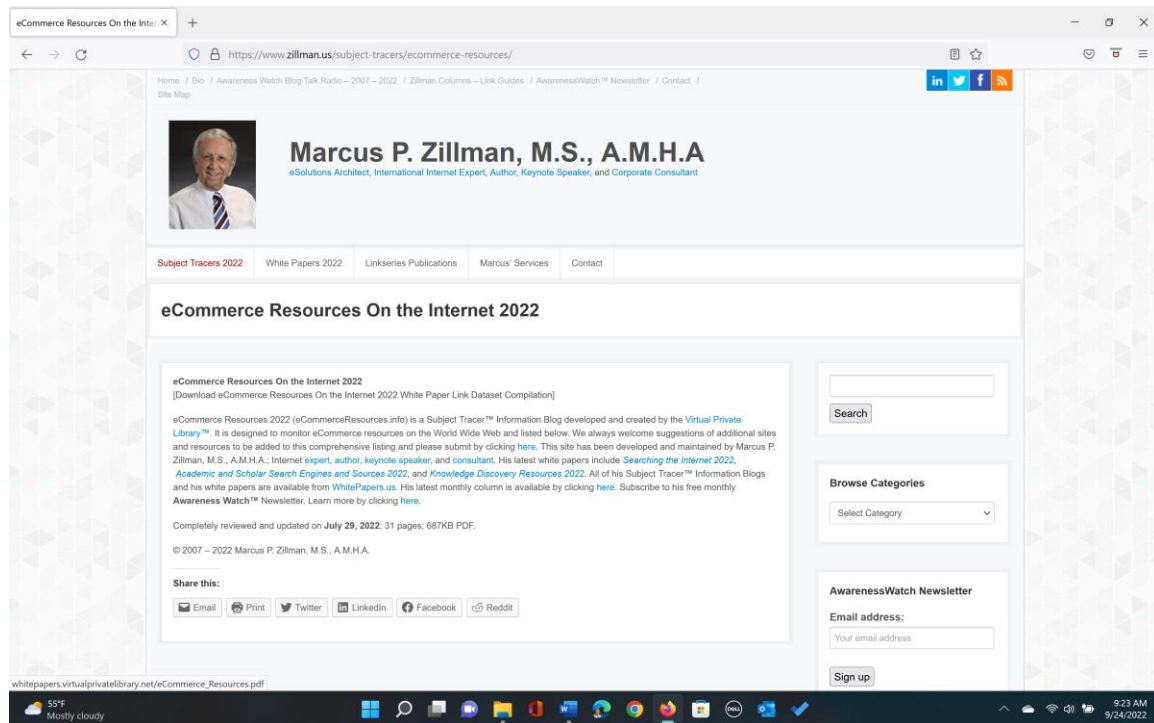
eCommerce Resources On the Inter ×
+

https://www.zillman.us/subject-tracers/ecommerce-resources/

Home / Bio / Awareness Watch Blog Talk Radio – 2007 – 2022 / Zillman Columns – Link Guides / AwarenessWatch™ Newsletter / Contact / Site Map

in

Marcus P. Zillman, M.S., A.M.H.A
eSolutions Architect, International Internet Expert, Author, Keynote Speaker, and Corporate Consultant

Subject Tracers 2022 | White Papers 2022 | Linkseries Publications | Marcus' Services | Contact

eCommerce Resources On the Internet 2022

eCommerce Resources On the Internet 2022
[Download eCommerce Resources On the Internet 2022 White Paper Link Dataset Compilation]

eCommerce Resources 2022 (eCommerceResources.info) is a Subject Tracer™ Information Blog developed and created by the Virtual Private Library™. It is designed to monitor eCommerce resources on the World Wide Web and listed below. We always welcome suggestions of additional sites and resources to be added to this comprehensive listing and please submit by clicking here. This site has been developed and maintained by Marcus P. Zillman, M.S., A.M.H.A.; Internet expert, author, keynote speaker, and consultant. His latest white papers include Searching the Internet 2022, Academic and Scholar Search Engines and Sources 2022, and Knowledge Discovery Resources 2022. All of his Subject Tracer™ Information Blogs and his white papers are available from WhitePapers.us. His latest monthly column is available by clicking here. Subscribe to his free monthly Awareness Watch™ Newsletter. Learn more by clicking here.

Completely reviewed and updated on July 29, 2022; 31 pages; 687KB PDF.

© 2007 – 2022 Marcus P. Zillman, M.S., A.M.H.A.

Share this:

Email | Print | Twitter | LinkedIn | Facebook | Reddit

Search

Browse Categories

Select Category

AwarenessWatch Newsletter

Email address:

Your email address

Sign up

whitepapers.virtualprivatelibrary.net/eCommerce_Resources.pdf

55°F
Mostly cloudy

9:23 AM
9/24/2022